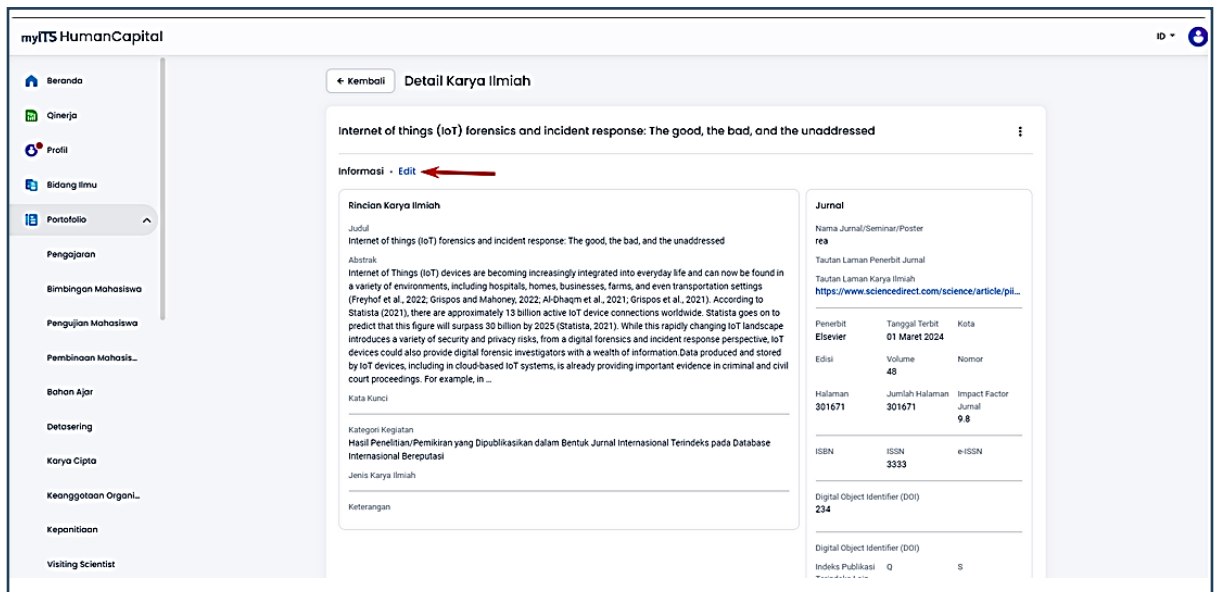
myITS HumanCapital

ID

Beranda
Qinerja
Profil
Bidang Ilmu
Portofolio
Pengajaran
Bimbingan Mahasiswa
Pengujian Mahasiswa
Pembinaan Mahasis...
Bahan Ajar
Detasering
Karya Cipta
Keanggotaan Organi...
Kepanitiaan
Visiting Scientist

← Kembali Detail Karya Ilmiah

Internet of things (IoT) forensics and incident response: The good, the bad, and the unaddressed

Informasi • Edit

Rincian Karya Ilmiah

Judul
Internet of things (IoT) forensics and incident response: The good, the bad, and the unaddressed

Abstrak
Internet of Things (IoT) devices are becoming increasingly integrated into everyday life and can now be found in a variety of environments, including hospitals, homes, businesses, farms, and even transportation settings (Freyhof et al., 2022; Grispos and Mahoney, 2022; Al-Dhaqm et al., 2021; Grispos et al., 2021). According to Statista (2021), there are approximately 13 billion active IoT device connections worldwide. Statista goes on to predict that this figure will surpass 30 billion by 2025 (Statista, 2021). While this rapidly changing IoT landscape introduces a variety of security and privacy risks, from a digital forensics and incident response perspective, IoT devices could also provide digital forensic investigators with a wealth of information.Data produced and stored by IoT devices, including in cloud-based IoT systems, is already providing important evidence in criminal and civil court proceedings. For example, in ...

Kata Kunci

Kategori Kegiatan
Hasil Penelitian/Pemikiran yang Dipublikasikan dalam Bentuk Jurnal Internasional Terindeks pada Database Internasional Bereputasi

Jenis Karya Ilmiah

Keterangan

Jurnal

Nama Jurnal/Seminar/Poster
rea

Tautan Laman Penerbit Jurnal

Tautan Laman Karya Ilmiah
https://www.sciencedirect.com/science/article/pii...

Penerbit
Elsevier

Tanggal Terbit
01 Maret 2024

Kota

Edisi

Volume
48

Nomor

Halaman
301671

Jumlah Halaman
301671

Impact Factor Jurnal
9.8

ISBN

ISSN
3333

e-ISSN

Digital Object Identifier (DOI)
234

Digital Object Identifier (DOI)

Indeks Publikasi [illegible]
Q
S